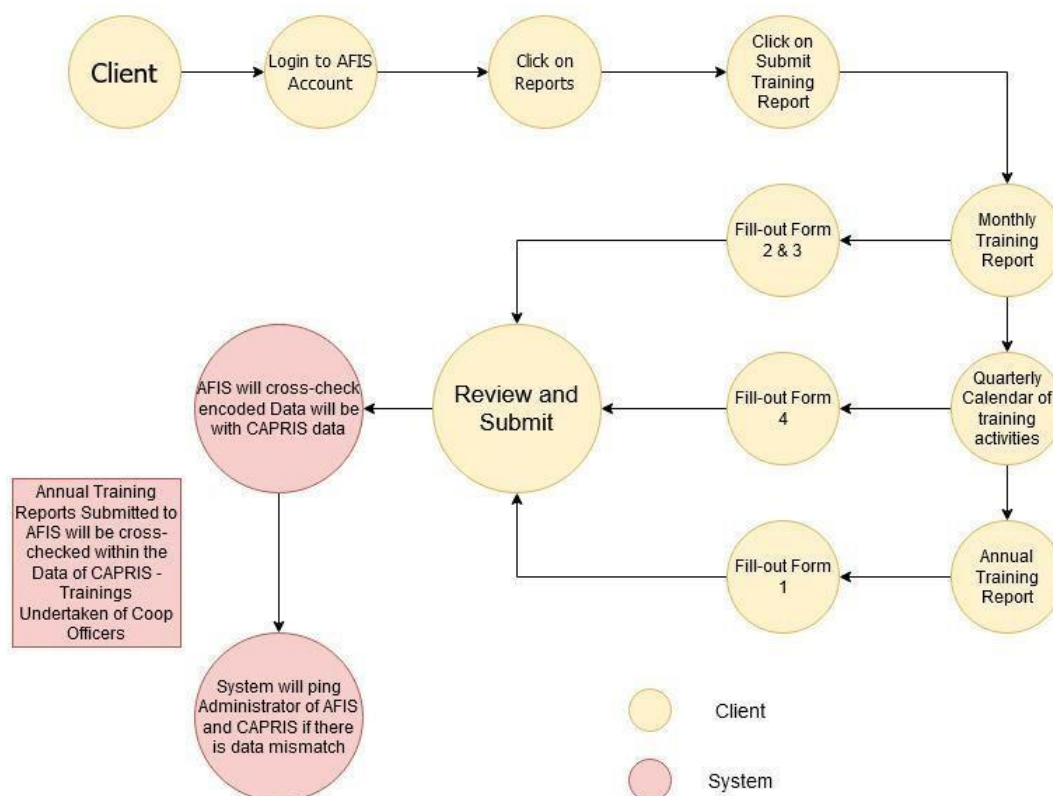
Client

Login to AFIS Account

Click on Reports

Click on Submit Training Report

Monthly Training Report

Fill-out Form 2 & 3

Quarterly Calendar of training activities

Fill-out Form 4

Review and Submit

AFIS will cross-check encoded Data will be with CAPRIS data

Annual Training Report

Fill-out Form 1

Annual Training Reports Submitted to AFIS will be cross-checked within the Data of CAPRIS - Trainings Undertaken of Coop Officers

System will ping Administrator of AFIS and CAPRIS if there is data mismatch

Client

System